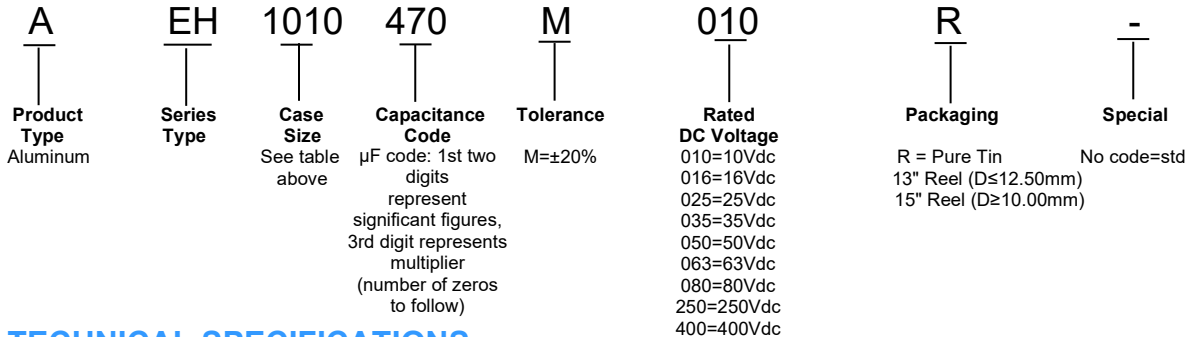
A EH 1010 470 M 010 R -

Product Type
Aluminum

Series Type

Case Size
See table above

Capacitance Code
µF code: 1st two digits represent significant figures, 3rd digit represents multiplier (number of zeros to follow)

Tolerance
M=±20%

Rated DC Voltage
010=10Vdc
016=16Vdc
025=25Vdc
035=35Vdc
050=50Vdc
063=63Vdc
080=80Vdc
250=250Vdc
400=400Vdc

Packaging
R = Pure Tin
13" Reel (D≤12.50mm)
15" Reel (D≥10.00mm)

Special
No code=std

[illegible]